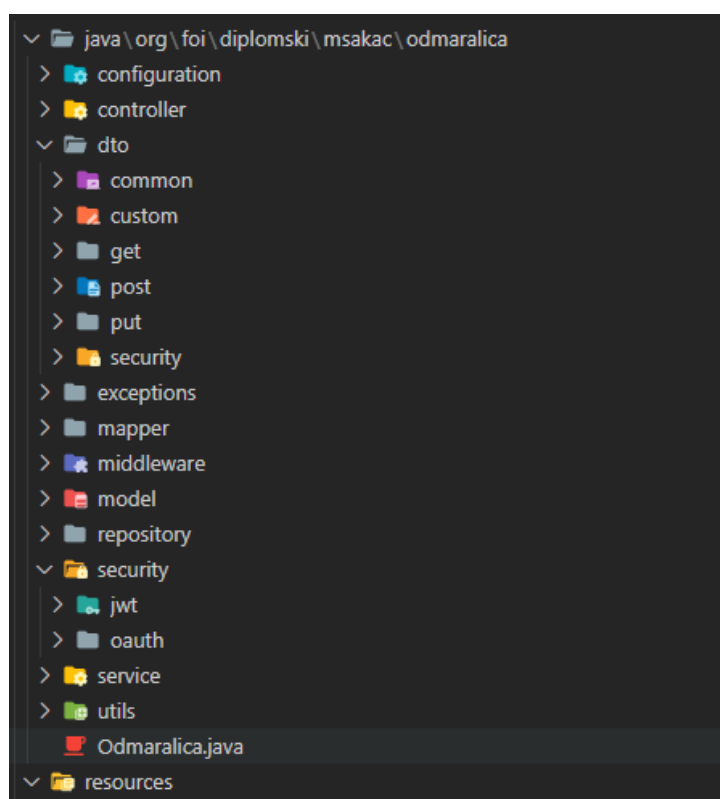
java \ org \ foi \ diplomski \ msakac \ odmaralica
configuration
controller
dto
common
custom
get
post
put
security
exceptions
mapper
middleware
model
repository
security
jwt
oauth
service
utils
Odmaralica.java
resources